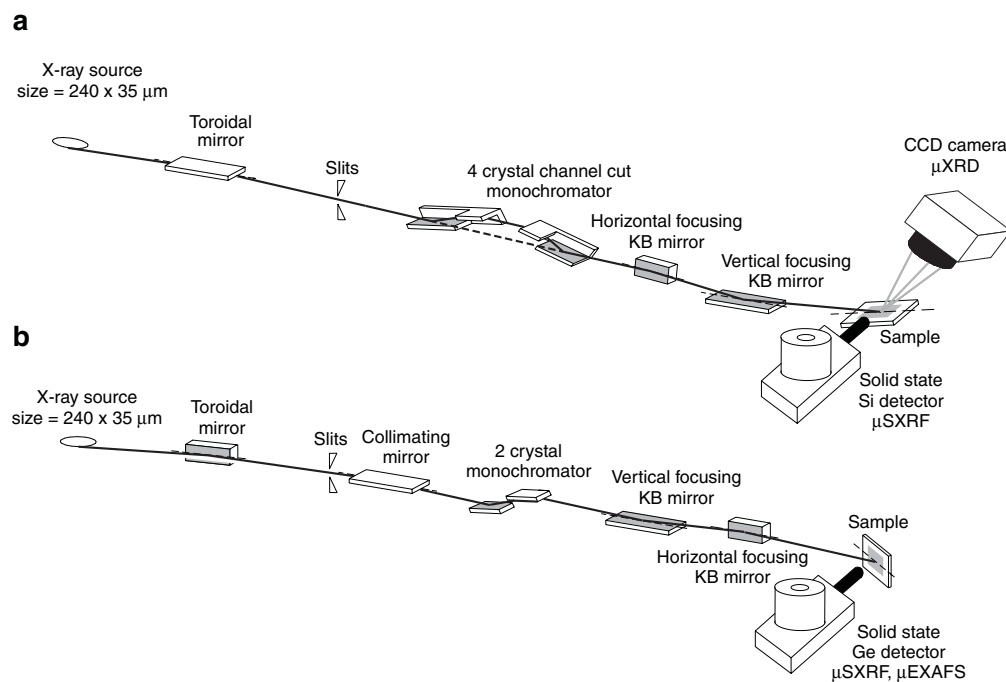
a

X-ray source size = 240 x 35 μm

Toroidal mirror

Slits

4 crystal channel cut monochromator

Horizontal focusing KB mirror

Vertical focusing KB mirror

CCD camera μXRD

Sample

Solid state Si detector μSXRF

b

X-ray source size = 240 x 35 μm

Toroidal mirror

Slits

Collimating mirror

2 crystal monochromator

Vertical focusing KB mirror

Horizontal focusing KB mirror

Sample

Solid state Ge detector μSXRF, μEXAFS